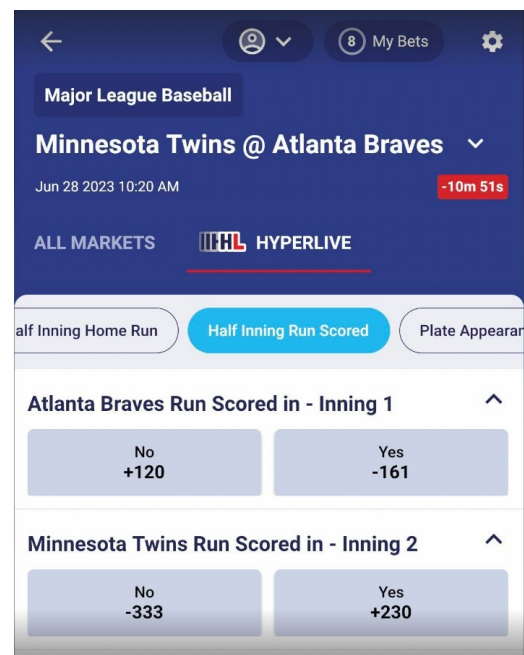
8 My Bets

Major League Baseball

Minnesota Twins @ Atlanta Braves

Jun 28 2023 10:20 AM

-10m 51s

ALL MARKETS

HL HYPERLIVE

alf Inning Home Run

Half Inning Run Scored

Plate Appearar

Atlanta Braves Run Scored in - Inning 1

No
+120

Yes
-161

Minnesota Twins Run Scored in - Inning 2

No
-333

Yes
+230